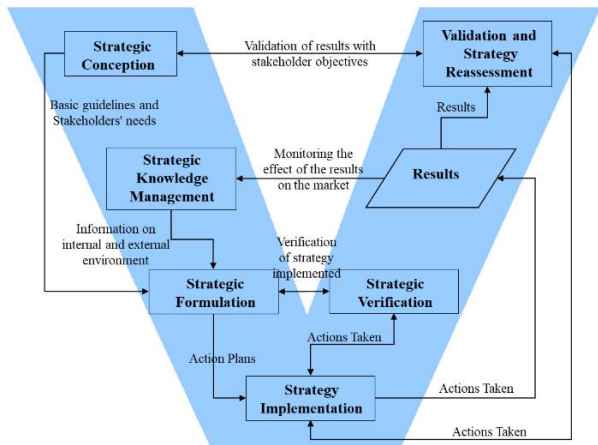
Strategic Conception

Validation of results with stakeholder objectives

Validation and Strategy Reassessment

Basic guidelines and Stakeholders' needs

Results

Strategic Knowledge Management

Monitoring the effect of the results on the market

Results

Information on internal and external environment

Verification of strategy implemented

Strategic Formulation

Strategic Verification

Actions Taken

Action Plans

Strategy Implementation

Actions Taken

Actions Taken